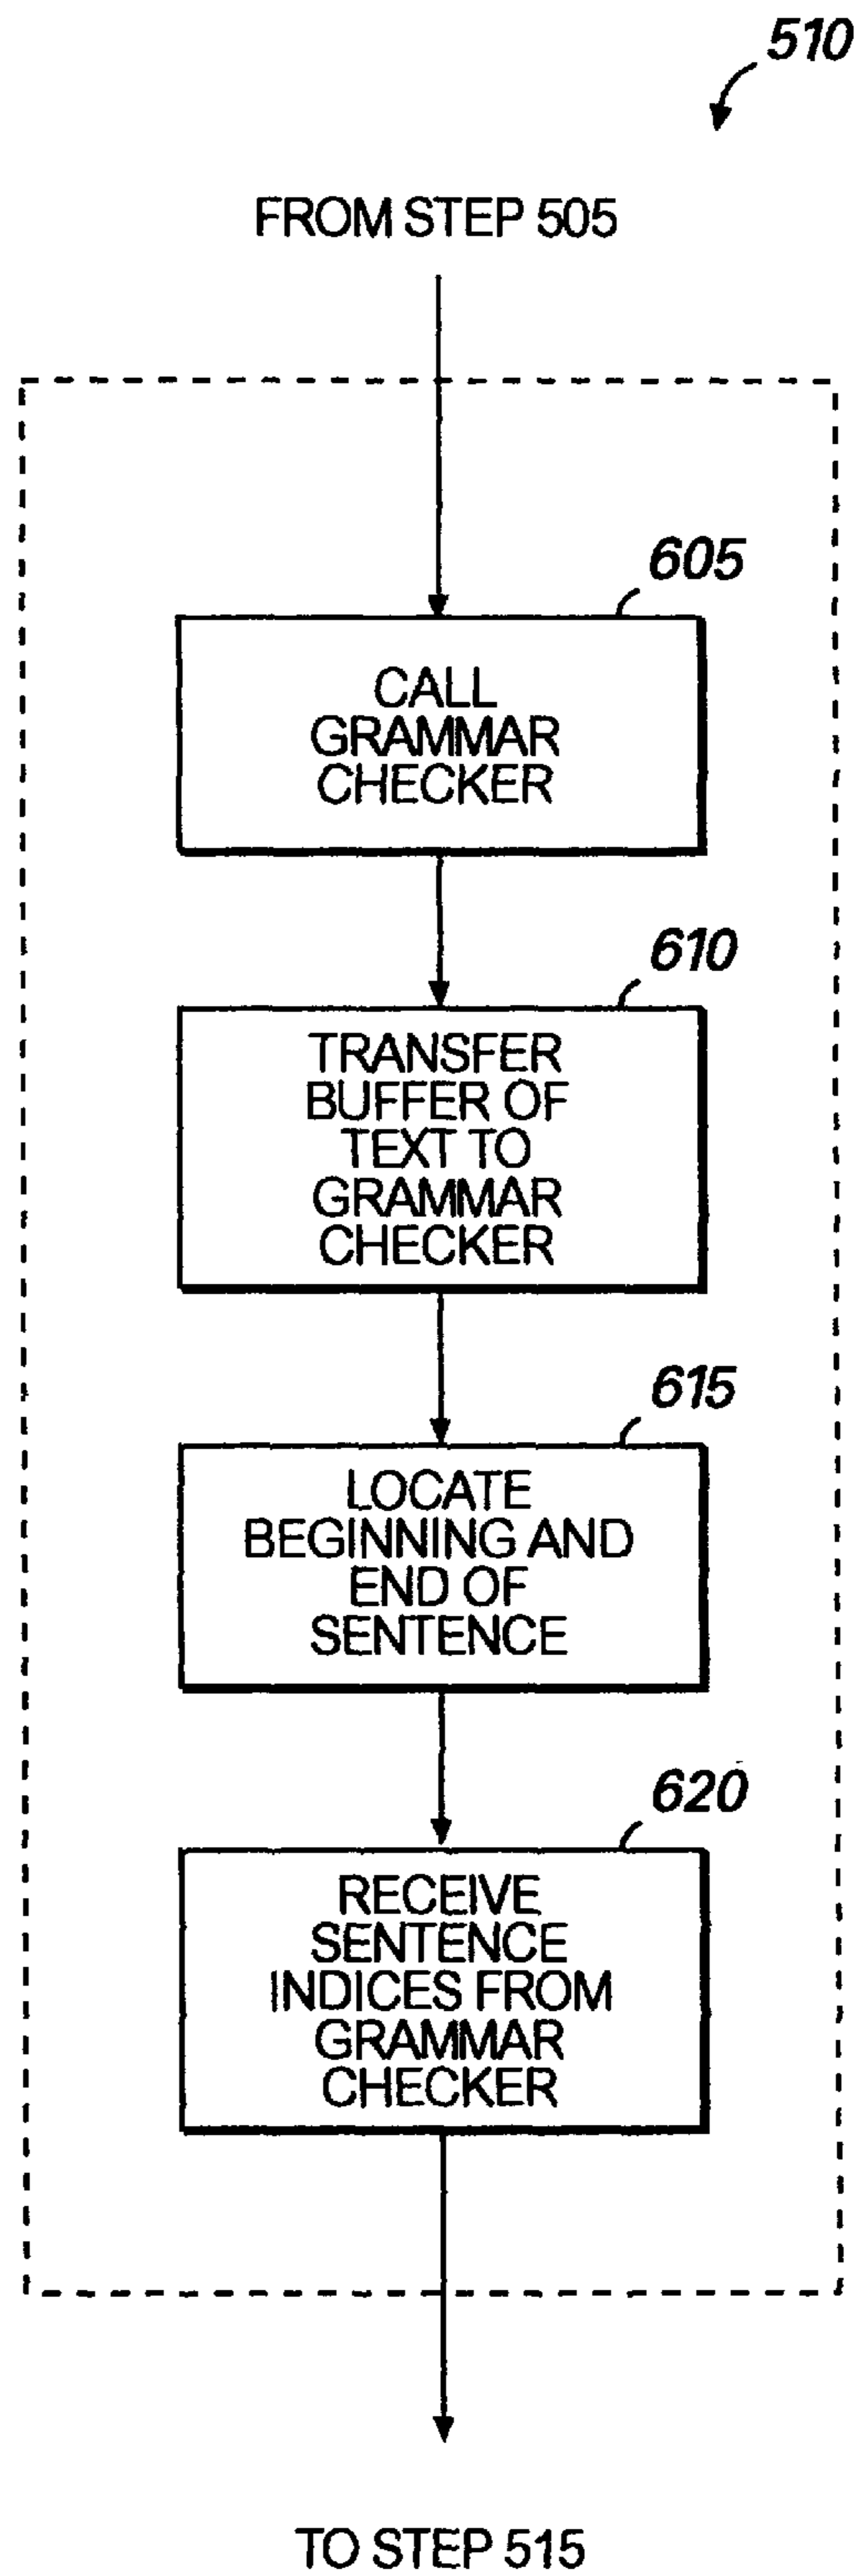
510

FROM STEP 505

605

CALL GRAMMAR CHECKER

610

TRANSFER BUFFER OF TEXT TO GRAMMAR CHECKER

615

LOCATE BEGINNING AND END OF SENTENCE

620

RECEIVE SENTENCE INDICES FROM GRAMMAR CHECKER

TO STEP 515